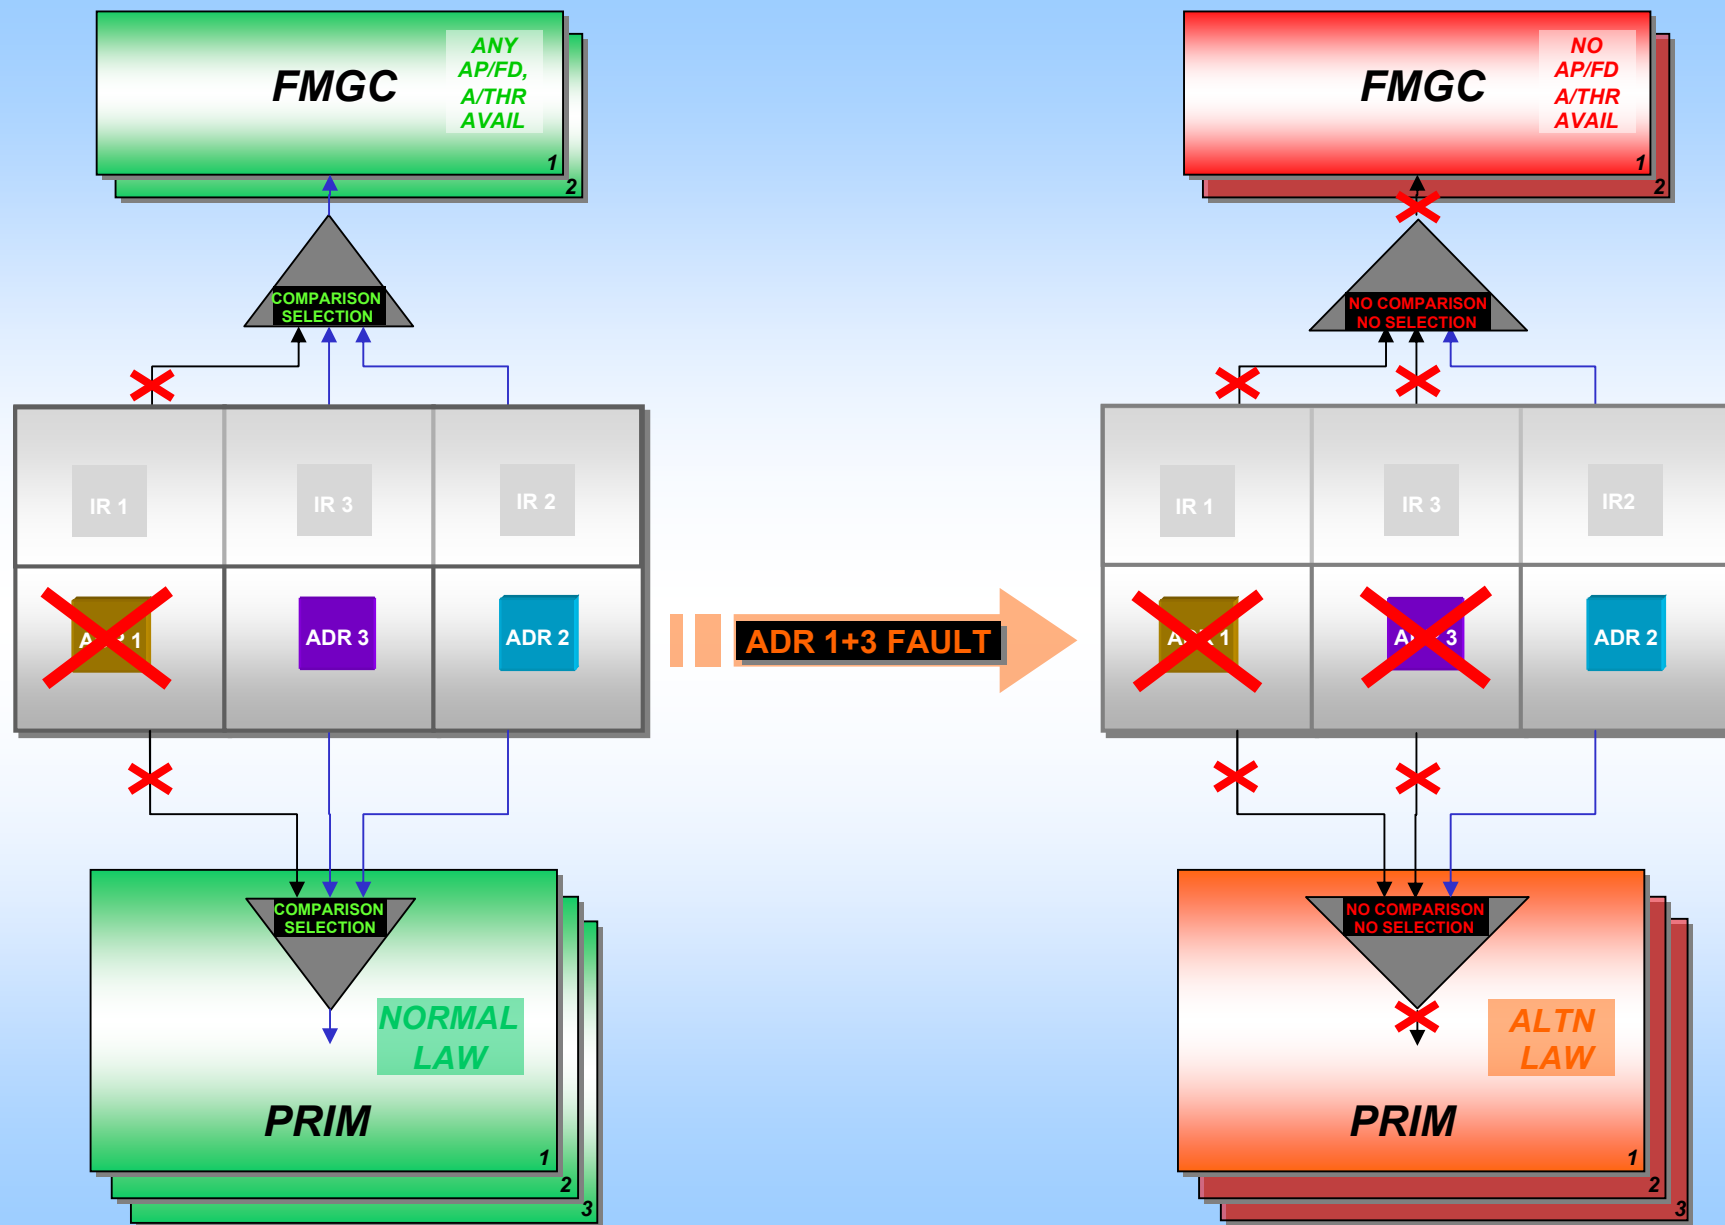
FMGC
ANY AP/FD, A/THR AVAIL
1
2

COMPARISON SELECTION

IR 1
IR 3
IR 2
A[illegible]1
ADR 3
ADR 2

COMPARISON SELECTION
NORMAL LAW
PRIM
1
2
3

ADR 1+3 FAULT

FMGC
NO AP/FD A/THR AVAIL
1
2

NO COMPARISON NO SELECTION

IR 1
IR 3
IR2
A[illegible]1
A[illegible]3
ADR 2

NO COMPARISON NO SELECTION
ALTN LAW
PRIM
1
2
3